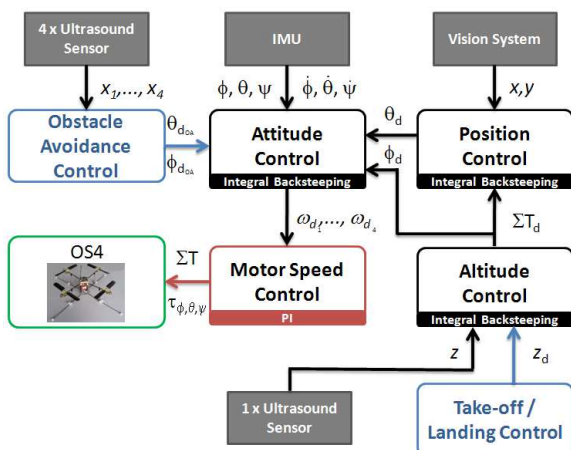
4 x Ultrasound Sensor

IMU

Vision System

$x_1,\ldots,x_4$

$\phi, \theta, \psi$

$\dot{\phi}, \dot{\theta}, \dot{\psi}$

$x,y$

Obstacle Avoidance Control

$\theta_{d_{OA}}$

$\phi_{d_{OA}}$

Attitude Control

Integral Backsteeping

$\theta_d$

$\phi_d$

Position Control

Integral Backsteeping

$\omega_{d_1},\ldots,\omega_{d_4}$

$\Sigma T_d$

OS4

$\Sigma T$

$\tau_{\phi,\theta,\psi}$

Motor Speed Control

PI

Altitude Control

Integral Backsteeping

$z$

$z_d$

1 x Ultrasound Sensor

Take-off / Landing Control